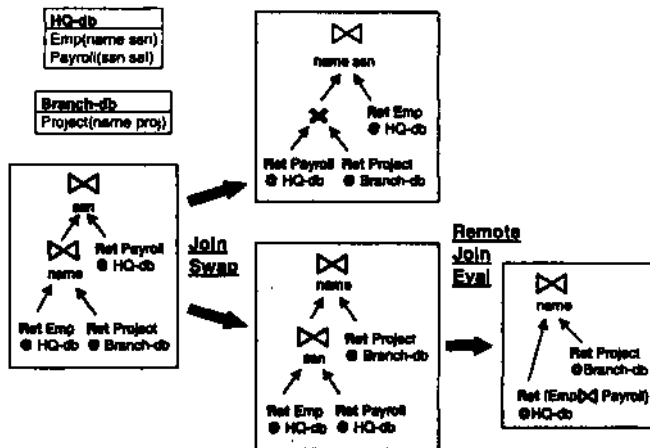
HQ-db
Emp(name ssn)
Payroll(ssn sal)

Branch-db
Project(name proj)

$\bowtie$
ssn
$\bowtie$
name
Ret Payroll @ HQ-db
Ret Emp @ HQ-db
Ret Project @ Branch-db

$\bowtie$
name ssn
$\times$
Ret Emp @ HQ-db
Ret Payroll @ HQ-db
Ret Project @ Branch-db

Join Swap

$\bowtie$
name
$\bowtie$
ssn
Ret Project @ Branch-db
Ret Emp @ HQ-db
Ret Payroll @ HQ-db

Remote Join Eval

$\bowtie$
name
Ret Project @Branch-db
Ret (Emp$\bowtie$ Payroll) @HQ-db